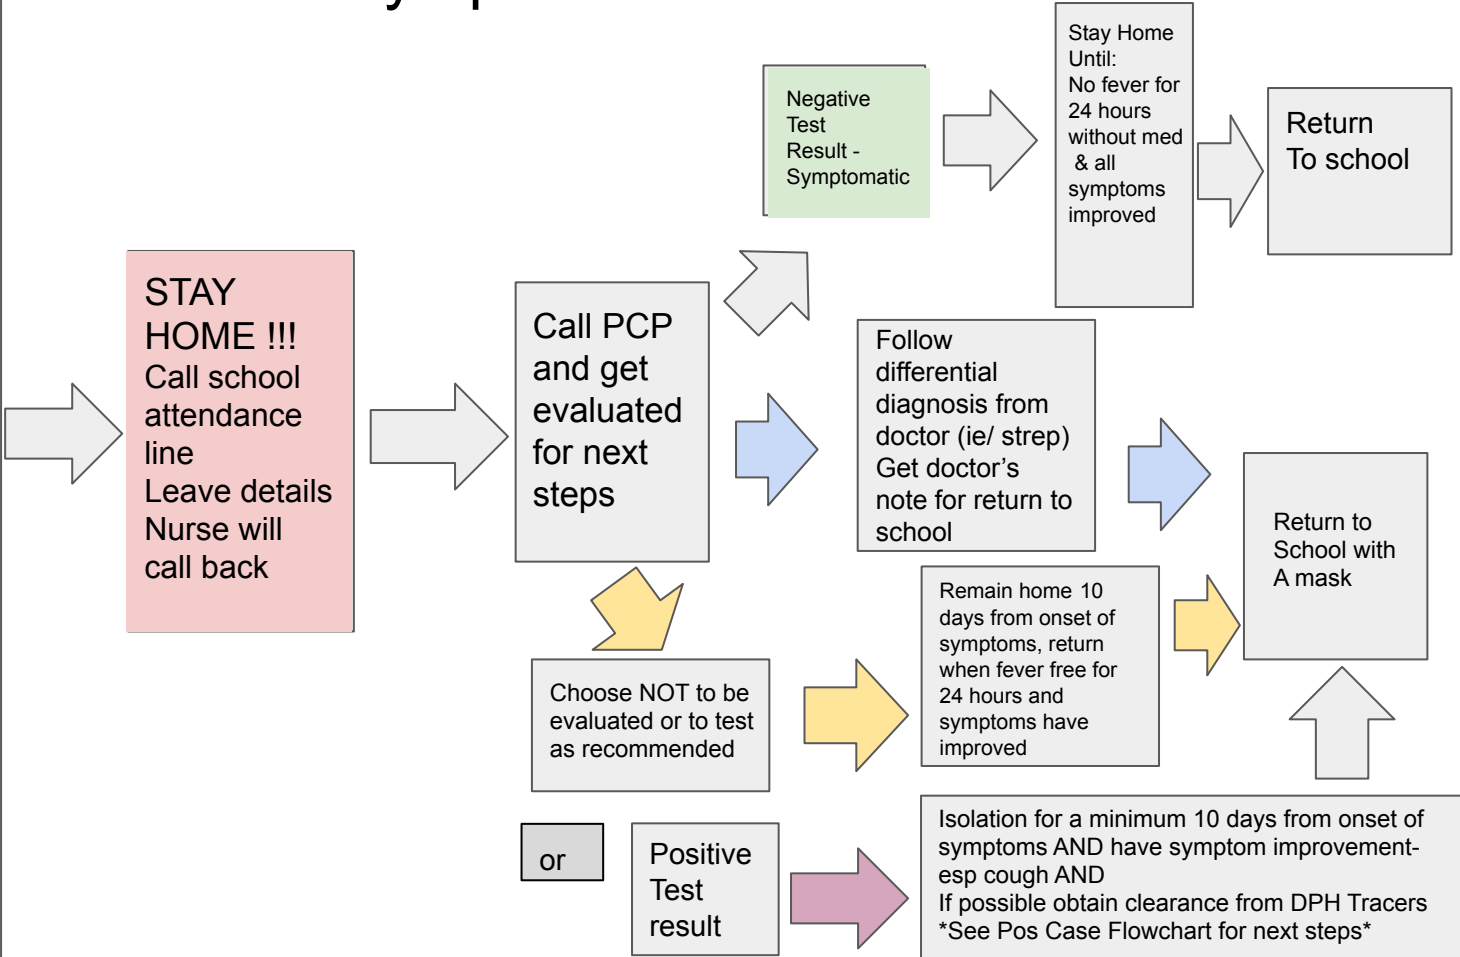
STAY HOME !!!
Call school attendance line
Leave details
Nurse will call back

Call PCP and get evaluated for next steps

Negative Test Result - Symptomatic

Stay Home Until:
No fever for 24 hours without med & all symptoms improved

Return To school

Follow differential diagnosis from doctor (ie/ strep)
Get doctor's note for return to school

Return to School with A mask

Choose NOT to be evaluated or to test as recommended

Remain home 10 days from onset of symptoms, return when fever free for 24 hours and symptoms have improved

or

Positive Test result

Isolation for a minimum 10 days from onset of symptoms AND have symptom improvement- esp cough AND
If possible obtain clearance from DPH Tracers
*See Pos Case Flowchart for next steps*